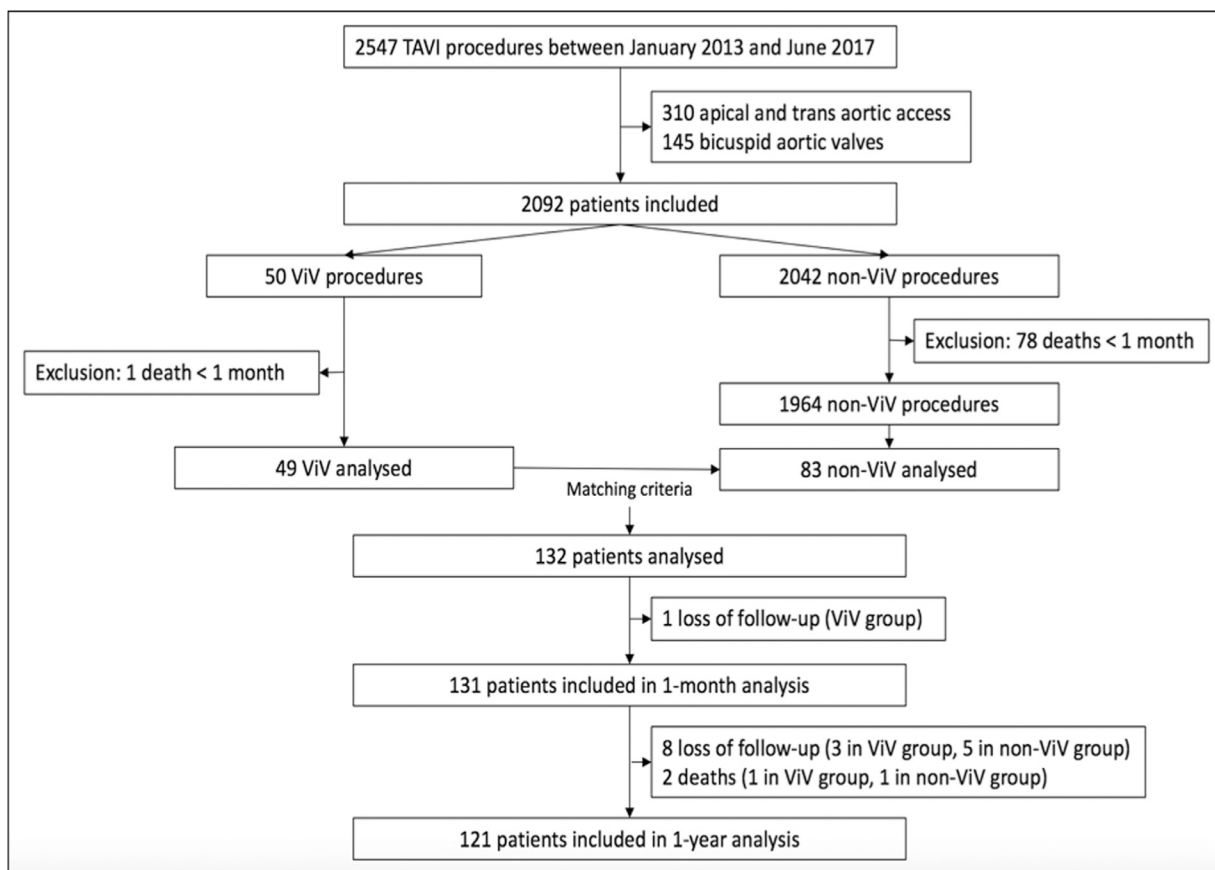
2547 TAVI procedures between January 2013 and June 2017

310 apical and trans aortic access
145 bicuspid aortic valves

2092 patients included

50 ViV procedures

2042 non-ViV procedures

Exclusion: 78 deaths < 1 month

Exclusion: 1 death < 1 month

1964 non-ViV procedures

49 ViV analysed

83 non-ViV analysed

Matching criteria

132 patients analysed

1 loss of follow-up (ViV group)

131 patients included in 1-month analysis

8 loss of follow-up (3 in ViV group, 5 in non-ViV group)
2 deaths (1 in ViV group, 1 in non-ViV group)

121 patients included in 1-year analysis